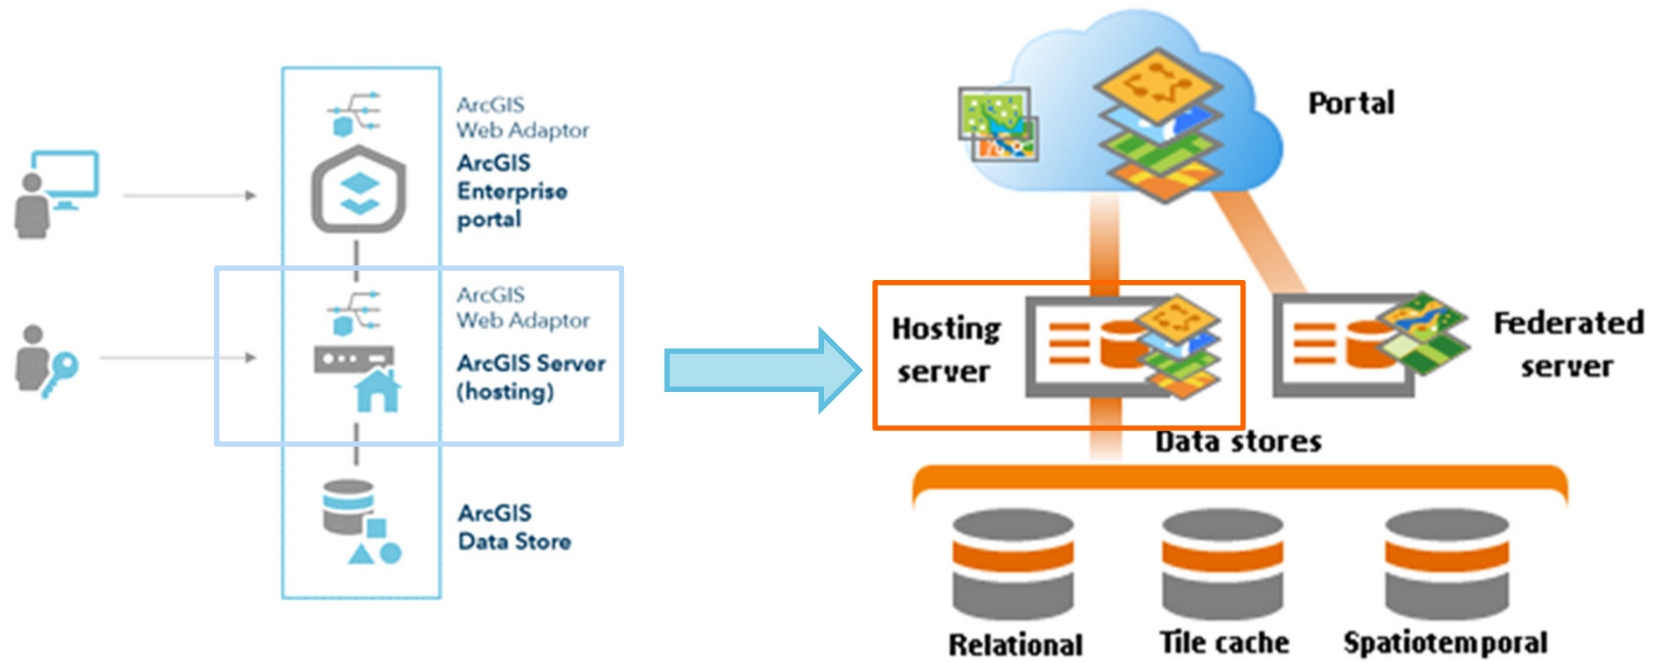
ArcGIS Web Adaptor

ArcGIS Enterprise portal

ArcGIS Web Adaptor

ArcGIS Server (hosting)

ArcGIS Data Store

Portal

Hosting server

Federated server

Data stores

Relational

Tile cache

Spatiotemporal